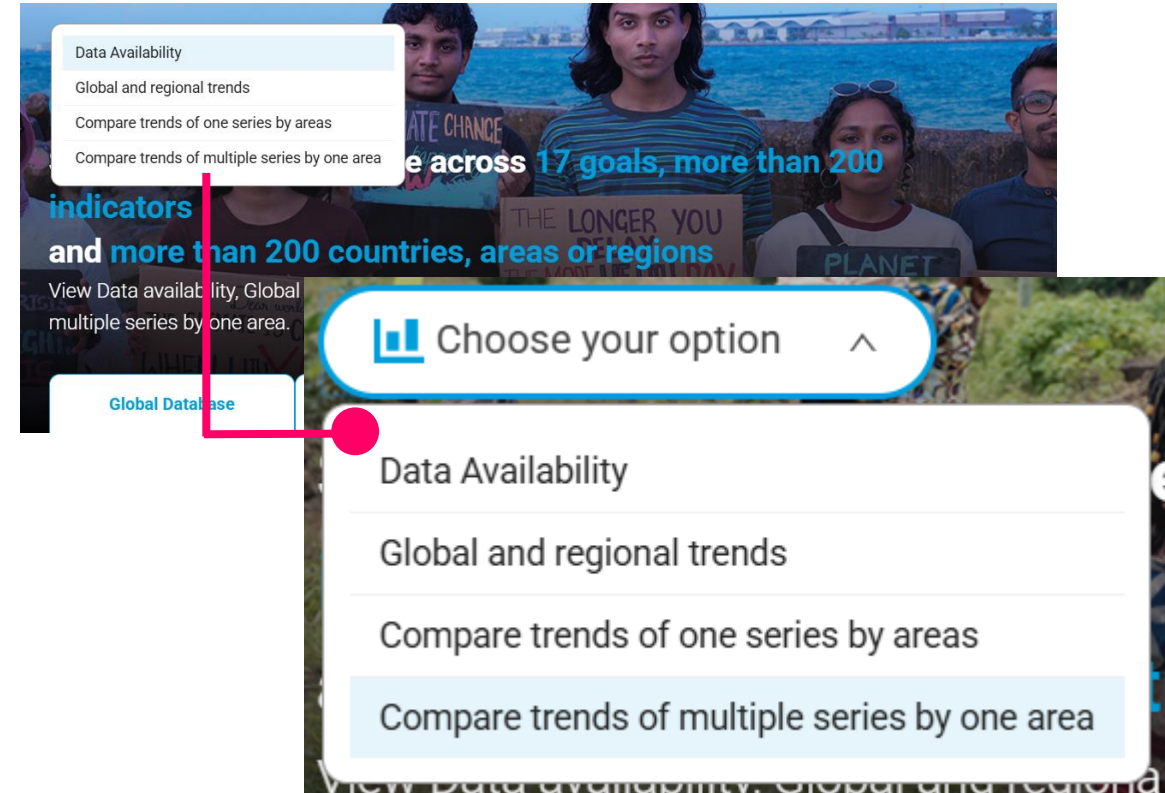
Data Availability
Global and regional trends
Compare trends of one series by areas
Compare trends of multiple series by one area

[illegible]e across 17 goals, more than 200 indicators
and more than 200 countries, areas or regions

View Data availability, Global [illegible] multiple series by one area.

Global Database

Choose your option

Data Availability
Global and regional trends
Compare trends of one series by areas
Compare trends of multiple series by one area

View Data availability, Global and regiona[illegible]